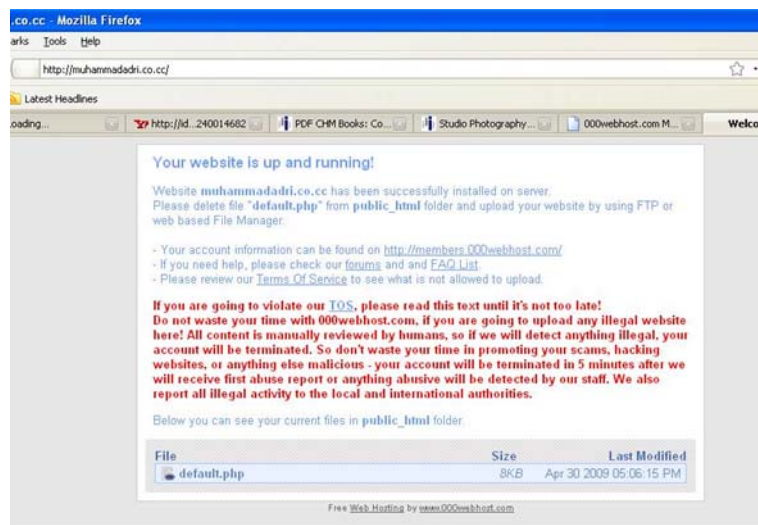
.co.cc - Mozilla Firefox

arks Tools Help

http://muhammadadri.co.cc/

Latest Headlines

oading... | http://id...240014682 | PDF CHM Books: Co... | Studio Photography... | 000webhost.com M... | Welco

Your website is up and running!

Website muhammadadri.co.cc has been successfully installed on server. Please delete file "default.php" from public_html folder and upload your website by using FTP or web based File Manager.

- Your account information can be found on http://members.000webhost.com/
- If you need help, please check our forums and and FAQ List.
- Please review our Terms Of Service to see what is not allowed to upload.

If you are going to violate our TOS, please read this text until it's not too late! Do not waste your time with 000webhost.com, if you are going to upload any illegal website here! All content is manually reviewed by humans, so if we will detect anything illegal, your account will be terminated. So don't waste your time in promoting your scams, hacking websites, or anything else malicious - your account will be terminated in 5 minutes after we will receive first abuse report or anything abusive will be detected by our staff. We also report all illegal activity to the local and international authorities.

Below you can see your current files in public_html folder.

| File | Size | Last Modified |
|---|---|---|
| default.php | 8KB | Apr 30 2009 05:06:15 PM |

Free Web Hosting by www.000webhost.com